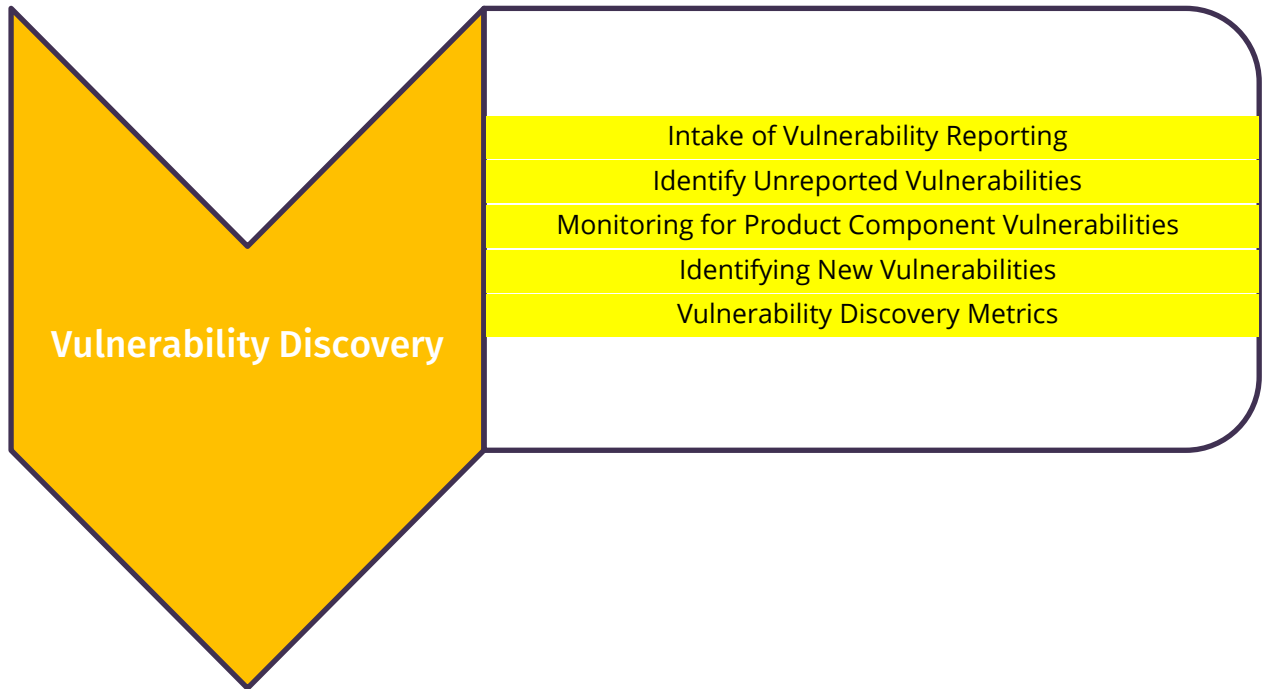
Vulnerability Discovery

Intake of Vulnerability Reporting
Identify Unreported Vulnerabilities
Monitoring for Product Component Vulnerabilities
Identifying New Vulnerabilities
Vulnerability Discovery Metrics